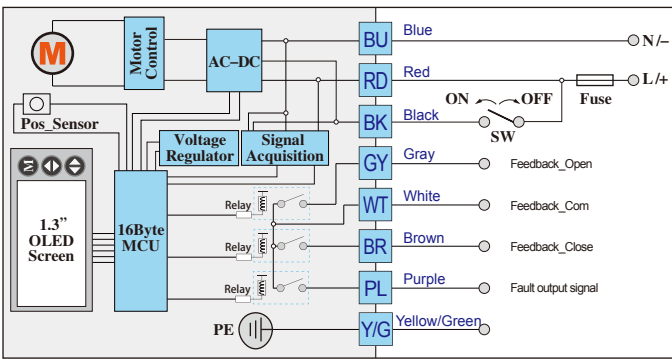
M
Motor Control
AC–DC
Pos_Sensor
Voltage Regulator
Signal Acquisition
1.3" OLED Screen
16Byte MCU
Relay
Relay
Relay
PE
BU
RD
BK
GY
WT
BR
PL
Y/G
Blue
Red
Black
Gray
White
Brown
Purple
Yellow/Green
N /–
L /+
Fuse
ON
OFF
SW
Feedback_Open
Feedback_Com
Feedback_Close
Fault output signal